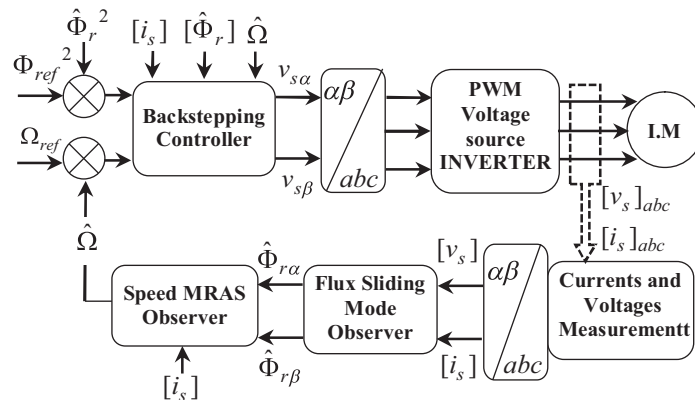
$\hat{\Phi}_r^{\ 2}$ $[i_s]$ $[\hat{\Phi}_r]$ $\hat{\Omega}$

$\Phi_{ref}^{\ 2}$

$\Omega_{ref}$

Backstepping Controller

$v_{s\alpha}$

$v_{s\beta}$

$\alpha\beta$

$abc$

PWM Voltage source INVERTER

I.M

$[v_s]_{abc}$

$[i_s]_{abc}$

$\hat{\Omega}$

Speed MRAS Observer

$\hat{\Phi}_{r\alpha}$

$\hat{\Phi}_{r\beta}$

$[i_s]$

Flux Sliding Mode Observer

$[v_s]$

$[i_s]$

$\alpha\beta$

$abc$

Currents and Voltages Measurementt